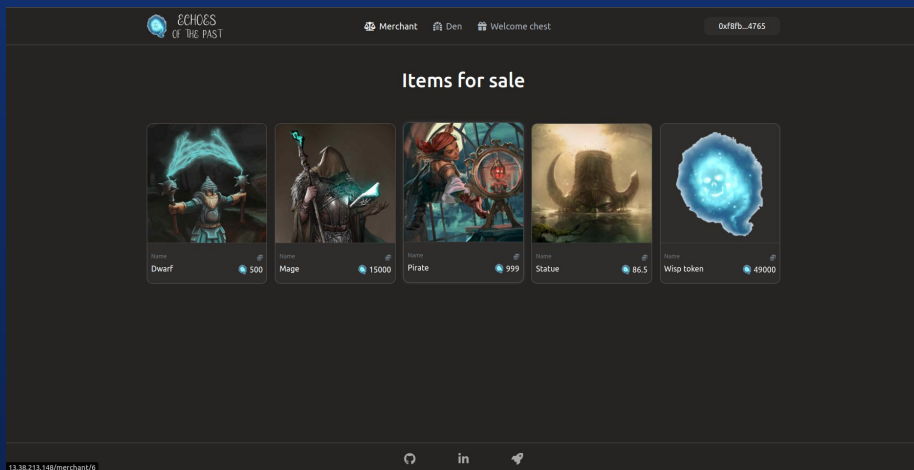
ECHOES OF THE PAST

Merchant Den Welcome chest

0xf8fb...4765

Items for sale

| Name | |
|---|---|
| Dwarf | 500 |

| Name | |
|---|---|
| Mage | 15000 |

| Name | |
|---|---|
| Pirate | 999 |

| Name | |
|---|---|
| Statue | 86.5 |

| Name | |
|---|---|
| Wisp token | 49000 |

13.38.213.148/merchant/6